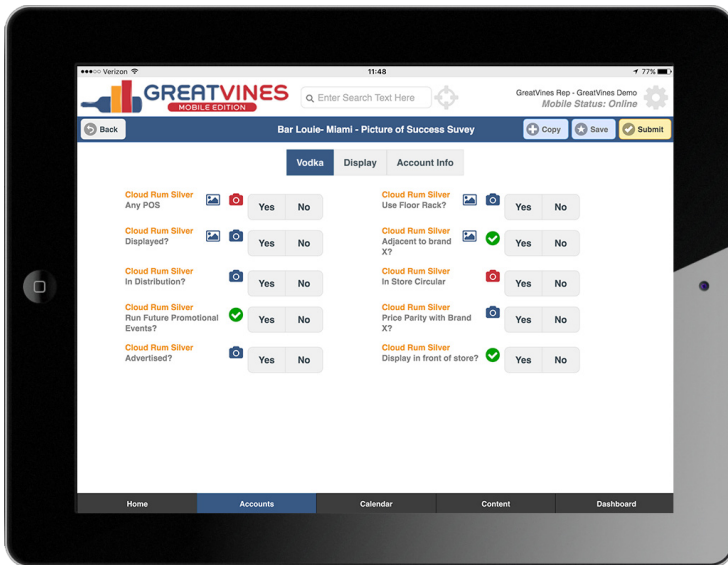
●●●○○ Verizon 11:48 77%

GREATVINES MOBILE EDITION

Enter Search Text Here

GreatVines Rep - GreatVines Demo
Mobile Status: Online

Back

Bar Louie- Miami - Picture of Success Suvey

Copy Save Submit

Vodka Display Account Info

Cloud Rum Silver
Any POS
Yes No

Cloud Rum Silver
Displayed?
Yes No

Cloud Rum Silver
In Distribution?
Yes No

Cloud Rum Silver
Run Future Promotional Events?
Yes No

Cloud Rum Silver
Advertised?
Yes No

Cloud Rum Silver
Use Floor Rack?
Yes No

Cloud Rum Silver
Adjacent to brand X?
Yes No

Cloud Rum Silver
In Store Circular
Yes No

Cloud Rum Silver
Price Parity with Brand X?
Yes No

Cloud Rum Silver
Display in front of store?
Yes No

Home Accounts Calendar Content Dashboard